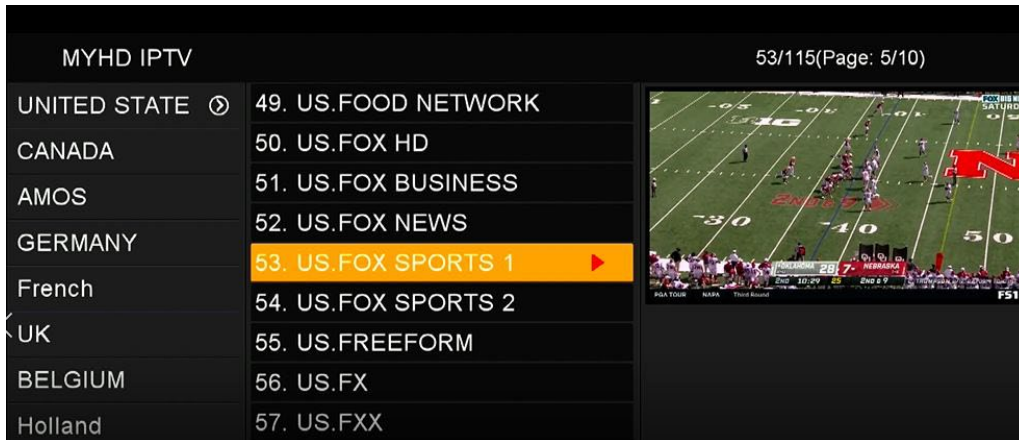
MYHD IPTV

53/115(Page: 5/10)

UNITED STATE

CANADA

AMOS

GERMANY

French

UK

BELGIUM

Holland

49. US.FOOD NETWORK

50. US.FOX HD

51. US.FOX BUSINESS

52. US.FOX NEWS

53. US.FOX SPORTS 1

54. US.FOX SPORTS 2

55. US.FREEFORM

56. US.FX

57. US.FXX

OKLAHOMA 28 7 NEBRASKA

2ND 10:29 25 2ND & 9

FS1